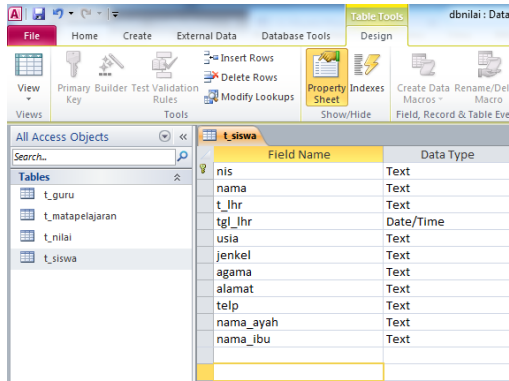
Table Tools
dbnilai : Data

File
Home
Create
External Data
Database Tools
Design

View
Primary Key
Builder
Test Validation Rules
Insert Rows
Delete Rows
Modify Lookups
Property Sheet
Indexes
Create Data Macros
Rename/Delete Macro
Views
Tools
Show/Hide
Field, Record & Table Eve

All Access Objects
Search...
Tables
t_guru
t_matapelajaran
t_nilai
t_siswa

t_siswa

| Field Name | Data Type |
|---|---|
| nis | Text |
| nama | Text |
| t_lhr | Text |
| tgl_lhr | Date/Time |
| usia | Text |
| jenkel | Text |
| agama | Text |
| alamat | Text |
| telp | Text |
| nama_ayah | Text |
| nama_ibu | Text |